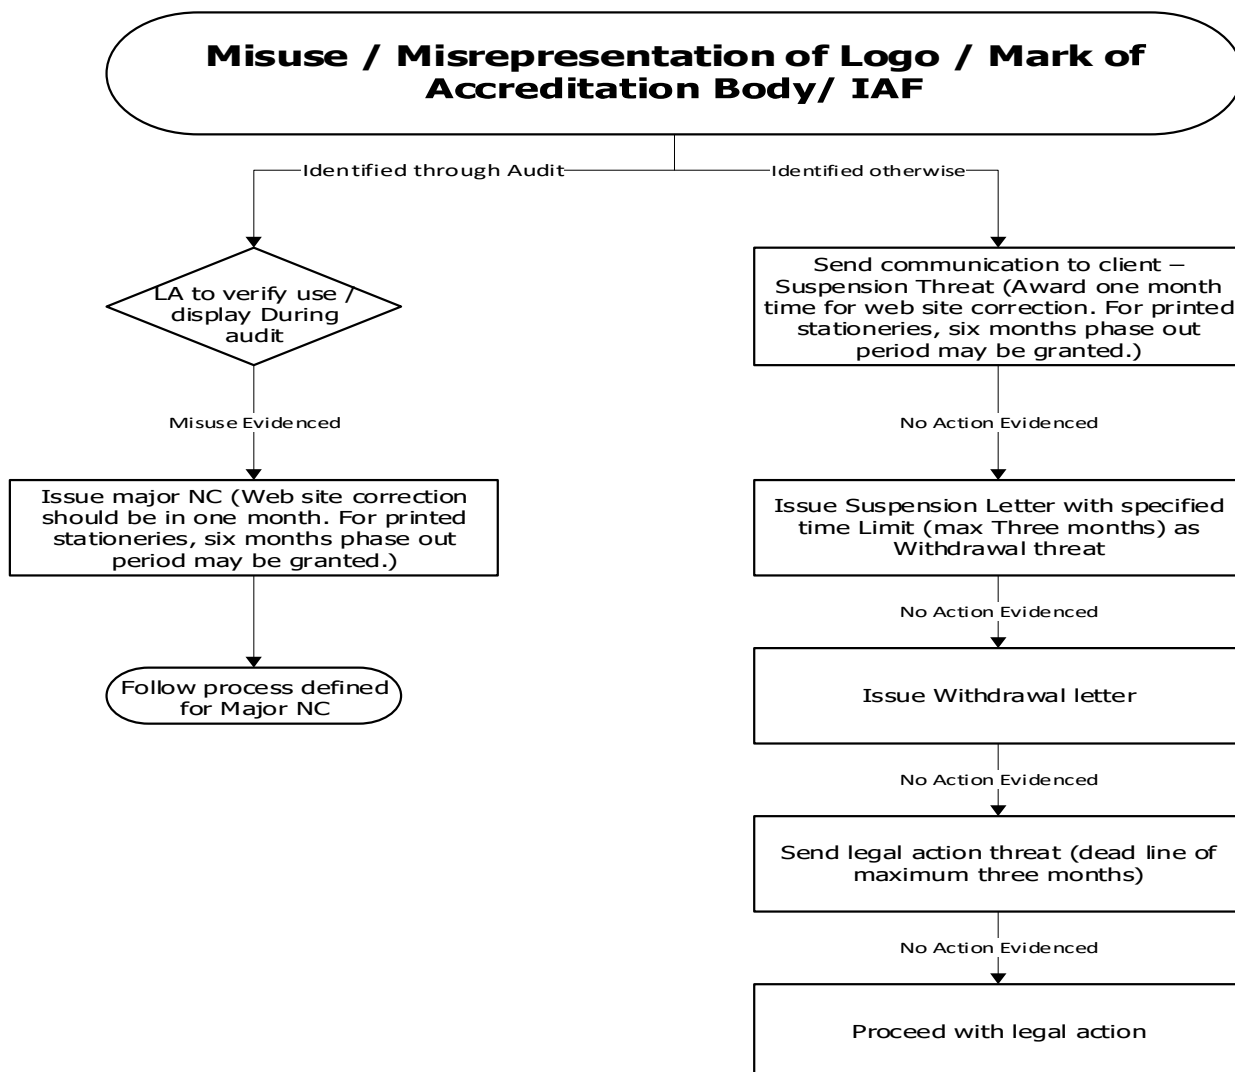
Misuse / Misrepresentation of Logo / Mark of Accreditation Body/ IAF

Identified through Audit

Identified otherwise

LA to verify use / display During audit

Misuse Evidenced

Issue major NC (Web site correction should be in one month. For printed stationeries, six months phase out period may be granted.)

Follow process defined for Major NC

Send communication to client – Suspension Threat (Award one month time for web site correction. For printed stationeries, six months phase out period may be granted.)

No Action Evidenced

Issue Suspension Letter with specified time Limit (max Three months) as Withdrawal threat

No Action Evidenced

Issue Withdrawal letter

No Action Evidenced

Send legal action threat (dead line of maximum three months)

No Action Evidenced

Proceed with legal action